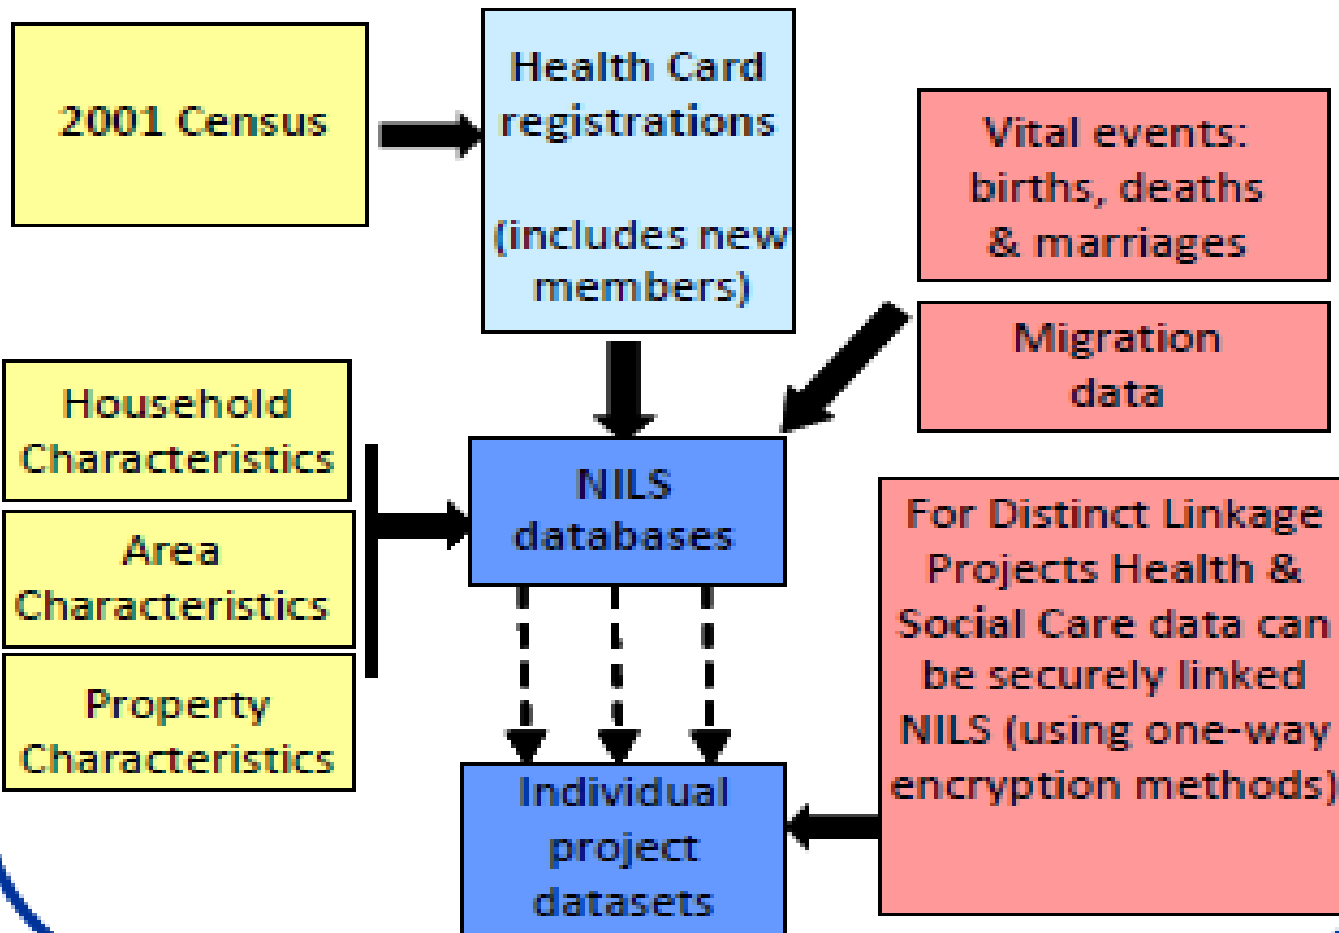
2001 Census

Health Card registrations

(includes new members)

Vital events: births, deaths & marriages

Migration data

Household Characteristics

Area Characteristics

Property Characteristics

NILS databases

For Distinct Linkage Projects Health & Social Care data can be securely linked NILS (using one-way encryption methods)

Individual project datasets